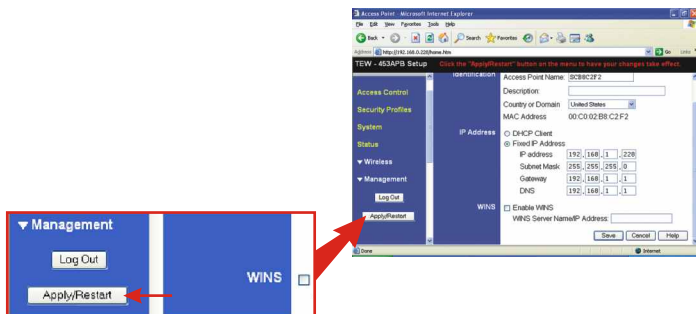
▼Management

Log Out

Apply/Restart

WINS

Access Point - Microsoft Internet Explorer

File Edit View Favorites Tools Help

Back Search Favorites

Address http://192.168.0.220/home.htm

Go Links

TEW - 453APB Setup

Click the "Apply/Restart" button on the menu to have your changes take effect.

Identification

Access Point Name: SCB8C2F2

Description:

Country or Domain United States

MAC Address 00:C0:02:B8:C2:F2

Access Control

Security Profiles

System

Status

▼Wireless

▼Management

Log Out

Apply/Restart

IP Address

DHCP Client

Fixed IP Address

IP address 192 . 168 . 1 . 220

Subnet Mask 255 . 255 . 255 . 0

Gateway 192 . 168 . 1 . 1

DNS 192 . 168 . 1 . 1

WINS

Enable WINS

WINS Server Name/IP Address:

Save Cancel Help

Done

Internet